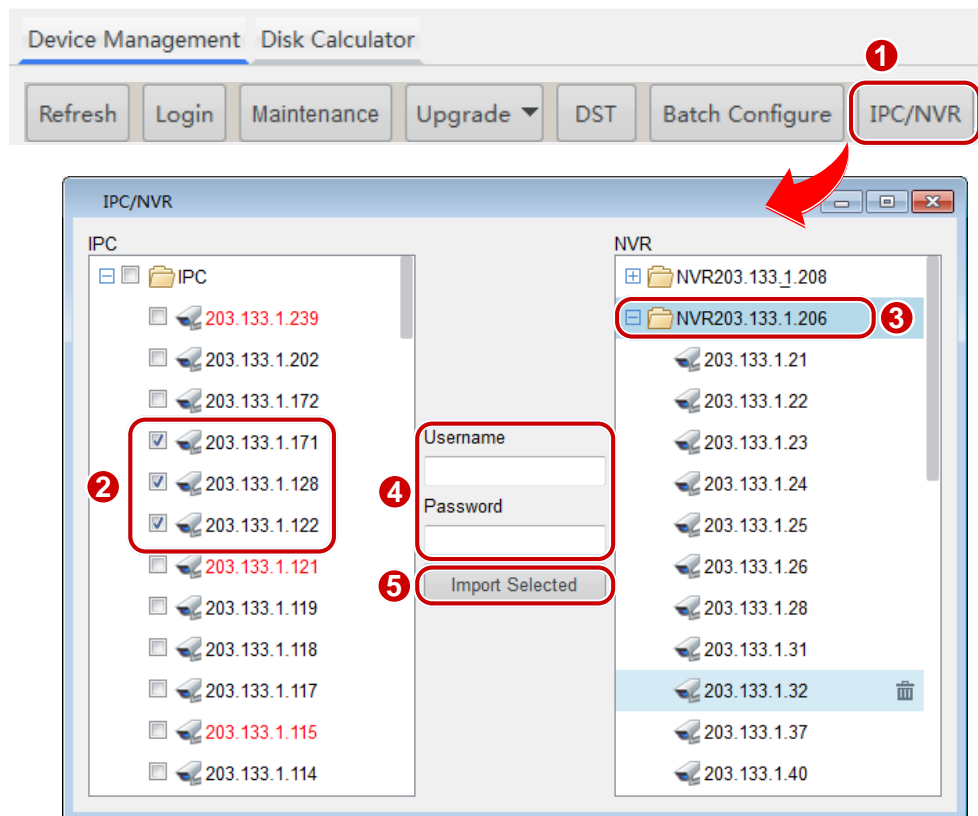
Device Management Disk Calculator

Refresh Login Maintenance Upgrade DST Batch Configure IPC/NVR

1

IPC/NVR

IPC

IPC

203.133.1.239

203.133.1.202

203.133.1.172

203.133.1.171

203.133.1.128

203.133.1.122

203.133.1.121

203.133.1.119

203.133.1.118

203.133.1.117

203.133.1.115

203.133.1.114

2

Username

Password

4

Import Selected

5

NVR

NVR203.133.1.208

NVR203.133.1.206

3

203.133.1.21

203.133.1.22

203.133.1.23

203.133.1.24

203.133.1.25

203.133.1.26

203.133.1.28

203.133.1.31

203.133.1.32

203.133.1.37

203.133.1.40